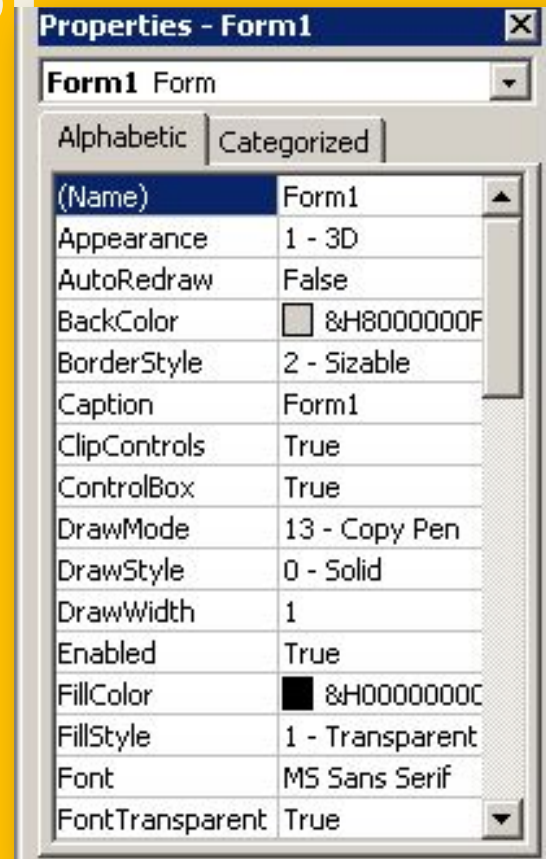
Properties - Form1

Form1 Form

Alphabetic | Categorized

| | |
|---|---|
| (Name) | Form1 |
| Appearance | 1 - 3D |
| AutoRedraw | False |
| BackColor | &H8000000F |
| BorderStyle | 2 - Sizable |
| Caption | Form1 |
| ClipControls | True |
| ControlBox | True |
| DrawMode | 13 - Copy Pen |
| DrawStyle | 0 - Solid |
| DrawWidth | 1 |
| Enabled | True |
| FillColor | &H0000000C |
| FillStyle | 1 - Transparent |
| Font | MS Sans Serif |
| FontTransparent | True |